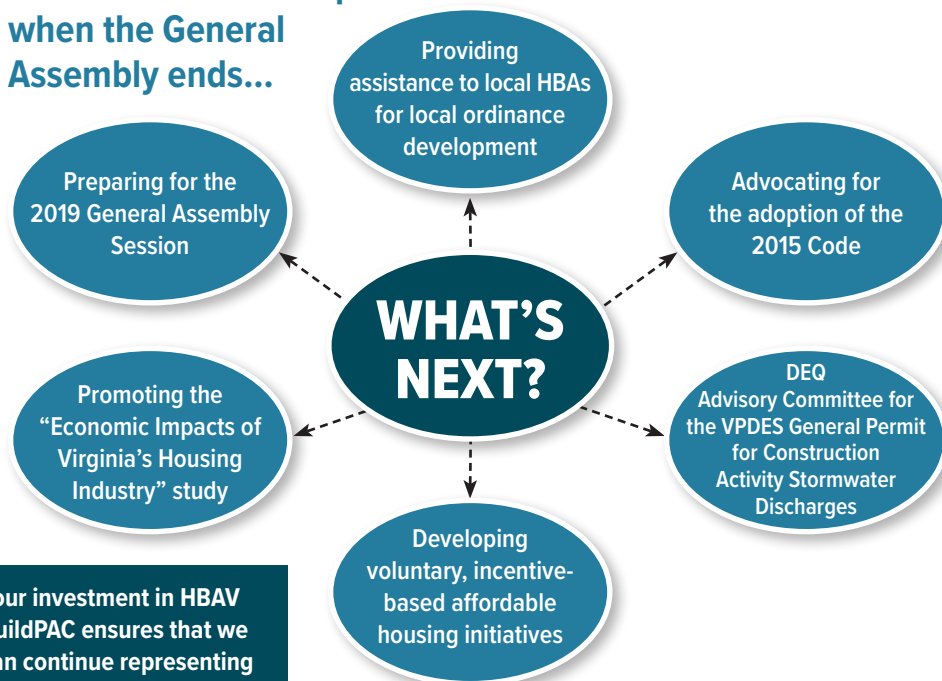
when the General Assembly ends...

Providing assistance to local HBAs for local ordinance development

Preparing for the 2019 General Assembly Session

Advocating for the adoption of the 2015 Code

WHAT'S NEXT?

Promoting the "Economic Impacts of Virginia's Housing Industry" study

DEQ Advisory Committee for the VPDES General Permit for Construction Activity Stormwater Discharges

Developing voluntary, incentive-based affordable housing initiatives

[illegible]our investment in HBAV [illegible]uildPAC ensures that we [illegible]an continue representing